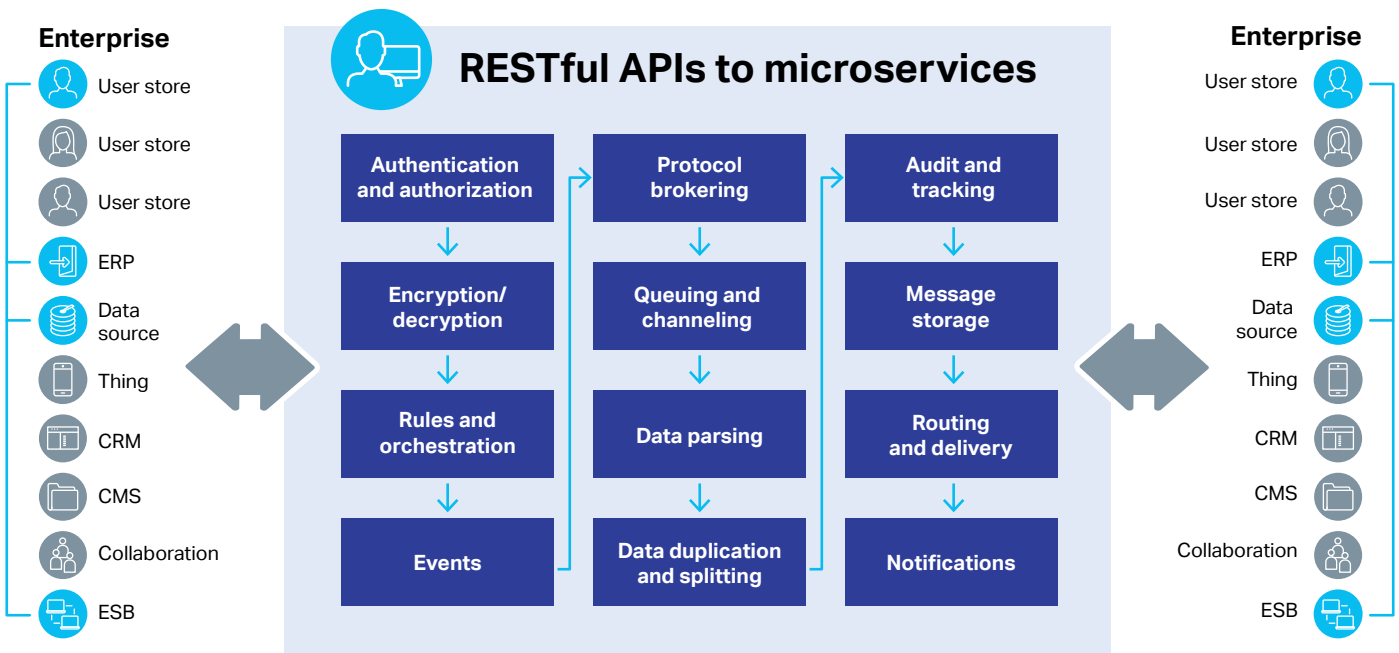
Enterprise

User store

User store

User store

ERP

Data source

Thing

CRM

CMS

Collaboration

ESB

RESTful APIs to microservices

Authentication and authorization

Encryption/ decryption

Rules and orchestration

Events

Protocol brokering

Queuing and channeling

Data parsing

Data duplication and splitting

Audit and tracking

Message storage

Routing and delivery

Notifications

Enterprise

User store

User store

User store

ERP

Data source

Thing

CRM

CMS

Collaboration

ESB